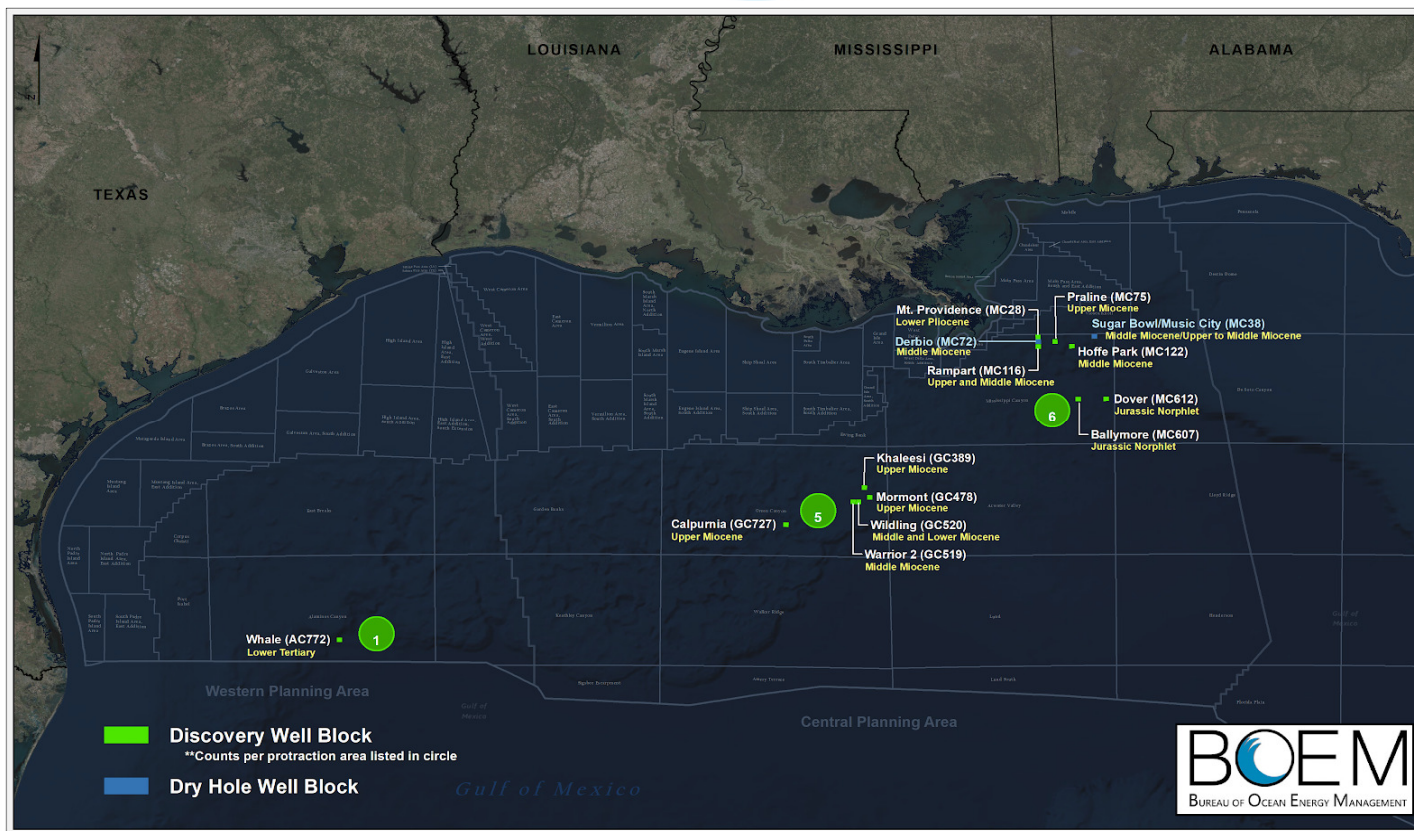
LOUISIANA
MISSISSIPPI
ALABAMA
TEXAS

Praline (MC75)
Upper Miocene
Mt. Providence (MC28)
Lower Pliocene
Sugar Bowl/Music City (MC38)
Middle Miocene/Upper to Middle Miocene
Derbio (MC72)
Middle Miocene
Hoffe Park (MC122)
Middle Miocene
Rampart (MC116)
Upper and Middle Miocene
6
Dover (MC612)
Jurassic Norphlet
Ballymore (MC607)
Jurassic Norphlet
Khaleesi (GC389)
Upper Miocene
Mormont (GC478)
Upper Miocene
5
Calpurnia (GC727)
Upper Miocene
Wildling (GC520)
Middle and Lower Miocene
Warrior 2 (GC519)
Middle Miocene
Whale (AC772)
Lower Tertiary
1

Western Planning Area
Central Planning Area
Gulf of Mexico

Discovery Well Block
**Counts per protraction area listed in circle
Dry Hole Well Block

BOEM
Bureau of Ocean Energy Management